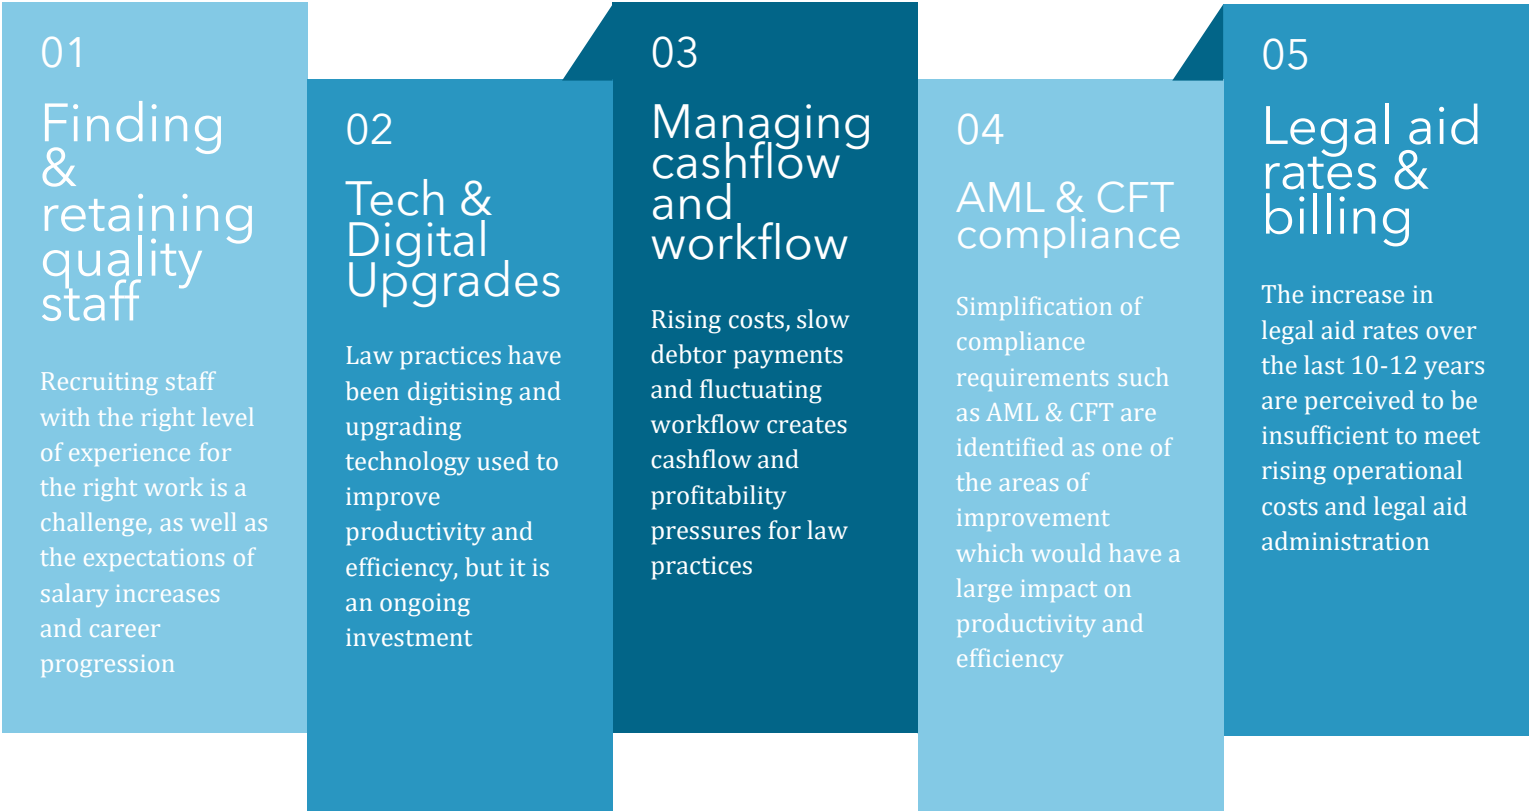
01

Finding & retaining quality staff

Recruiting staff with the right level of experience for the right work is a challenge, as well as the expectations of salary increases and career progression

02

Tech & Digital Upgrades

Law practices have been digitising and upgrading technology used to improve productivity and efficiency, but it is an ongoing investment

03

Managing cashflow and workflow

Rising costs, slow debtor payments and fluctuating workflow creates cashflow and profitability pressures for law practices

04

AML & CFT compliance

Simplification of compliance requirements such as AML & CFT are identified as one of the areas of improvement which would have a large impact on productivity and efficiency

05

Legal aid rates & billing

The increase in legal aid rates over the last 10-12 years are perceived to be insufficient to meet rising operational costs and legal aid administration